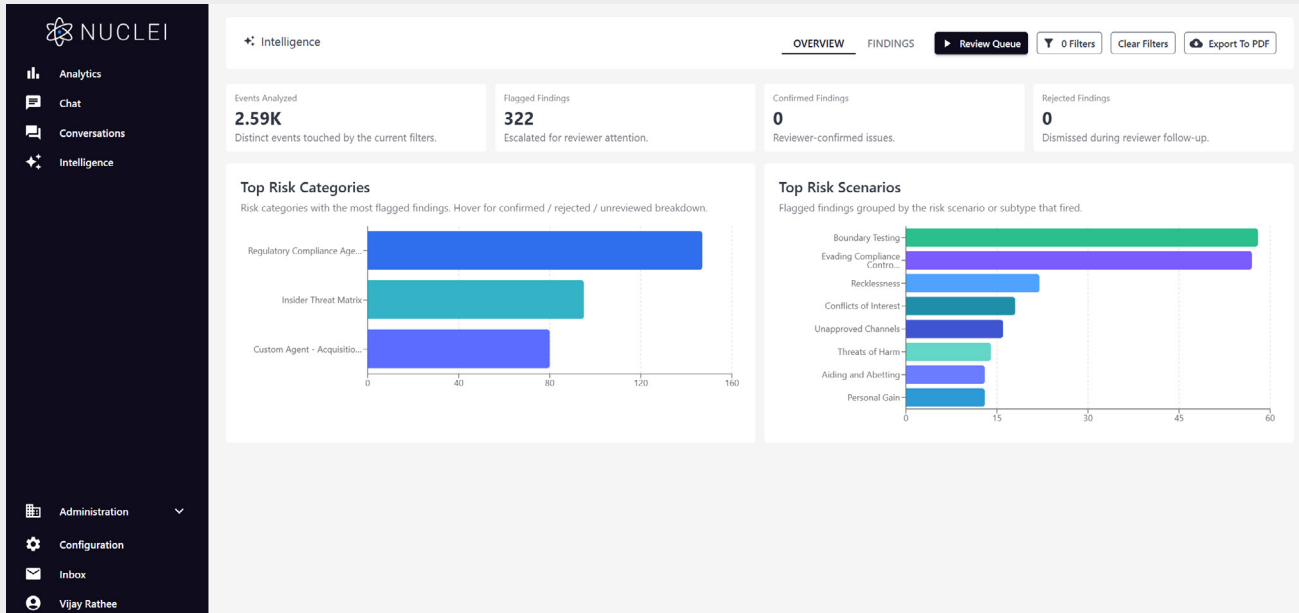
NUCLEI

Analytics
Chat
Conversations
Intelligence

Intelligence

OVERVIEW FINDINGS Review Queue 0 Filters Clear Filters Export To PDF

Events Analyzed
2.59K
Distinct events touched by the current filters.

Flagged Findings
322
Escalated for reviewer attention.

Confirmed Findings
0
Reviewer-confirmed issues.

Rejected Findings
0
Dismissed during reviewer follow-up.

Top Risk Categories
Risk categories with the most flagged findings. Hover for confirmed / rejected / unreviewed breakdown.

Regulatory Compliance Age...
Insider Threat Matrix
Custom Agent - Acquisitio...
0 40 80 120 160

Top Risk Scenarios
Flagged findings grouped by the risk scenario or subtype that fired.

Boundary Testing
Evading Compliance Contro...
Recklessness
Conflicts of Interest
Unapproved Channels
Threats of Harm
Aiding and Abetting
Personal Gain
0 15 30 45 60

Administration
Configuration
Inbox
Vijay Rathee